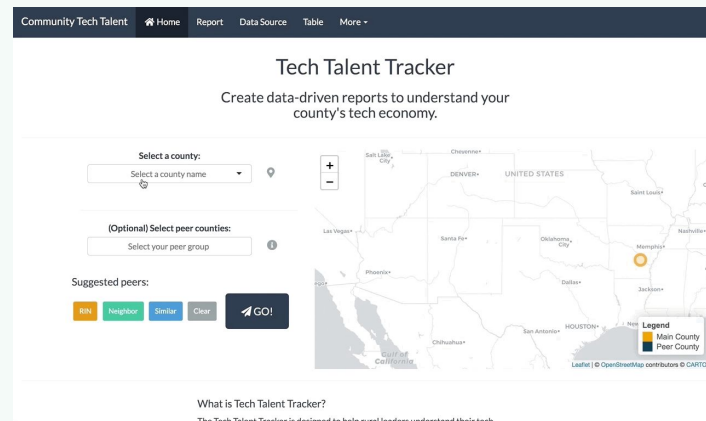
Community Tech Talent Home Report Data Source Table More

Tech Talent Tracker

Create data-driven reports to understand your county's tech economy.

Select a county:

Select a county name

(Optional) Select peer counties:

Select your peer group

Suggested peers:

RIN Neighbor Similar Clear

GO!

+
−

Salt Lake City
Cheyenne
DENVER
UNITED STATES
Saint Louis
Las Vegas
Santa Fe
Oklahoma City
Nashville
Memphis
Phoenix
Dallas
Jackson
San Antonio
HOUSTON
Chihuahua
Gulf of California

Legend
Main County
Peer County

Leaflet | © OpenStreetMap contributors © CARTO

What is Tech Talent Tracker?

The Tech Talent Tracker is designed to help rural leaders understand their tech